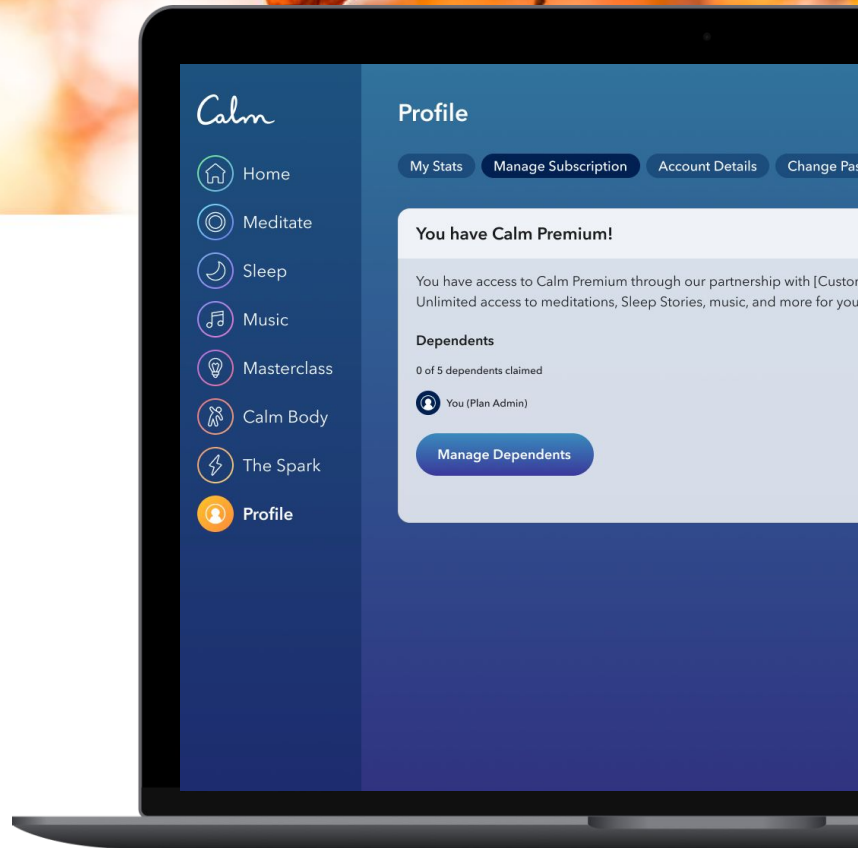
Calm

Home

Meditate

Sleep

Music

Masterclass

Calm Body

The Spark

Profile

Profile

My Stats | Manage Subscription | Account Details | Change Pas

You have Calm Premium!

You have access to Calm Premium through our partnership with [Custor Unlimited access to meditations, Sleep Stories, music, and more for you

Dependents

0 of 5 dependents claimed

You (Plan Admin)

Manage Dependents